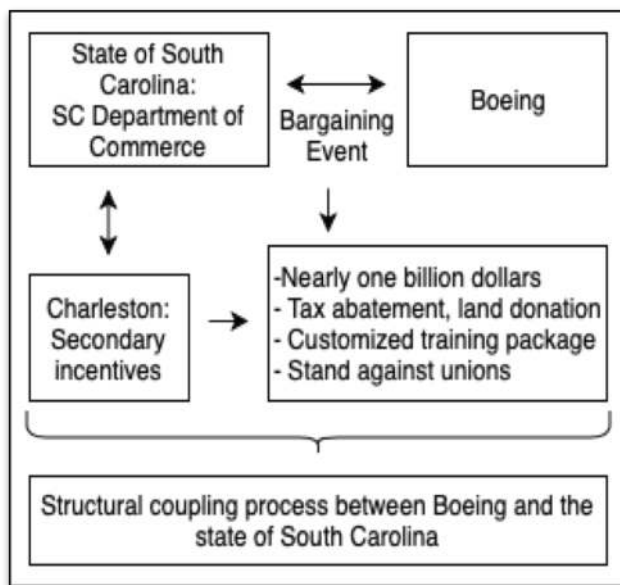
State of South Carolina: SC Department of Commerce

Bargaining Event

Boeing

Charleston: Secondary incentives

-Nearly one billion dollars
- Tax abatement, land donation
- Customized training package
- Stand against unions

Structural coupling process between Boeing and the state of South Carolina